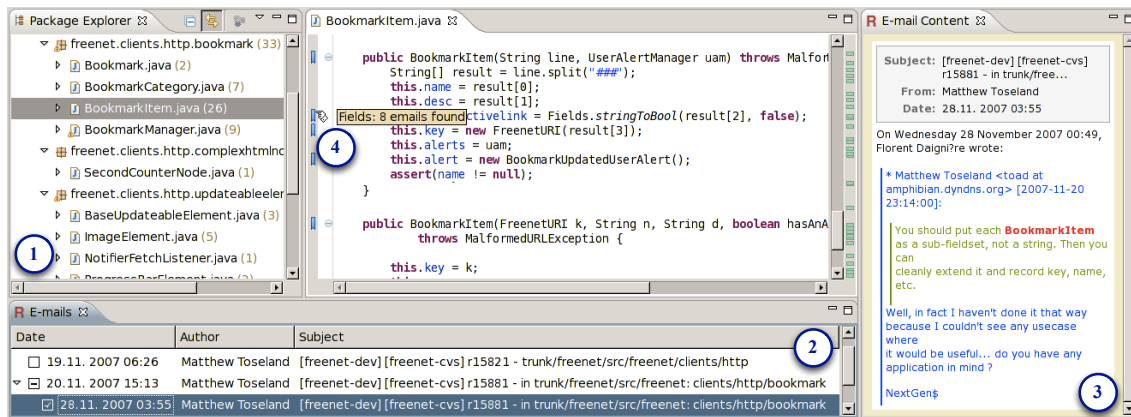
Package Explorer

freenet.clients.http.bookmark (33)
Bookmark.java (2)
BookmarkCategory.java (7)
BookmarkItem.java (26)
BookmarkManager.java (9)
freenet.clients.http.complexhtmlnc
SecondCounterNode.java (1)
freenet.clients.http.updateableeler
BaseUpdateableElement.java (3)
ImageElement.java (5)
NotifierFetchListener.java (1)
1

BookmarkItem.java

public BookmarkItem(String line, UserAlertManager uam) throws Malforr
String[] result = line.split("###");
this.name = result[0];
this.desc = result[1];
Fields: 8 emails found ctivelink = Fields.stringToBool(result[2], false);
this.key = new FreenetURI(result[3]);
this.alerts = uam;
this.alert = new BookmarkUpdatedUserAlert();
assert(name != null);
}
4

public BookmarkItem(FreenetURI k, String n, String d, boolean hasAnA
throws MalformedURLException {

this.key = k;

E-mail Content

Subject: [freenet-dev] [freenet-cvs] r15881 - in trunk/free...
From: Matthew Toseland
Date: 28.11. 2007 03:55

On Wednesday 28 November 2007 00:49, Florent Daigni?re wrote:

* Matthew Toseland <toad at amphibian.dyndns.org> [2007-11-20 23:14:00]:

You should put each BookmarkItem as a sub-fieldset, not a string. Then you can cleanly extend it and record key, name, etc.

Well, in fact I haven't done it that way because I couldn't see any usecase where it would be useful... do you have any application in mind ?

NextGen$
3

E-mails
2

| Date | Author | Subject |
|---|---|---|
| 19.11. 2007 06:26 | Matthew Toseland | [freenet-dev] [freenet-cvs] r15821 - trunk/freenet/src/freenet/clients/http |
| 20.11. 2007 15:13 | Matthew Toseland | [freenet-dev] [freenet-cvs] r15881 - in trunk/freenet/src/freenet: clients/http/bookmark |
| 28.11. 2007 03:55 | Matthew Toseland | [freenet-dev] [freenet-cvs] r15881 - in trunk/freenet/src/freenet: clients/http/bookmark |